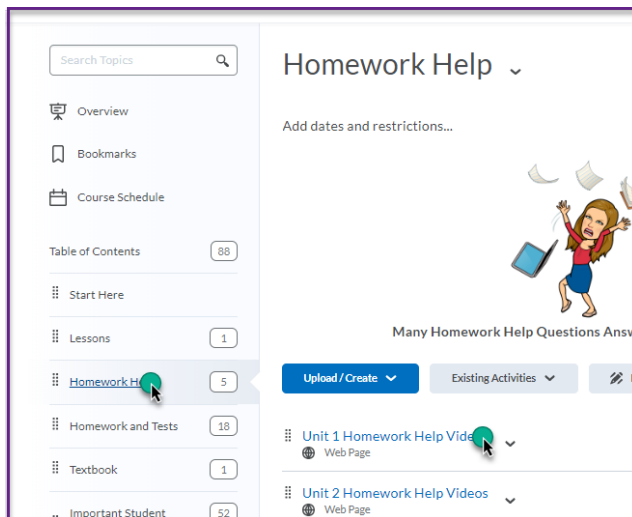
Search Topics

Overview

Bookmarks

Course Schedule

Table of Contents 88

Start Here

Lessons 1

Homework He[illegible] 5

Homework and Tests 18

Textbook 1

Important Student 52

Homework Help

Add dates and restrictions...

Many Homework Help Questions Answ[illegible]

Upload / Create

Existing Activities

Unit 1 Homework Help Vide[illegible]

Web Page

Unit 2 Homework Help Videos

Web Page